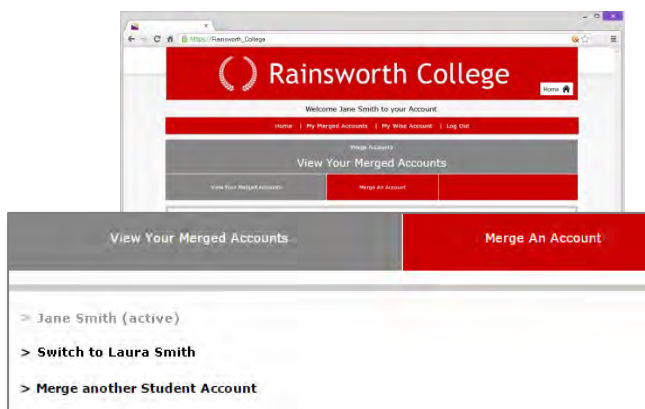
https://Rainsworth_College

Rainsworth College

Home

Welcome Jane Smith to your Account

Home | My Merged Accounts | My Wise Account | Log Out

Merge Accounts

View Your Merged Accounts

View Your Merged Accounts

Merge An Account

View Your Merged Accounts

Merge An Account

> Jane Smith (active)

> Switch to Laura Smith

> Merge another Student Account